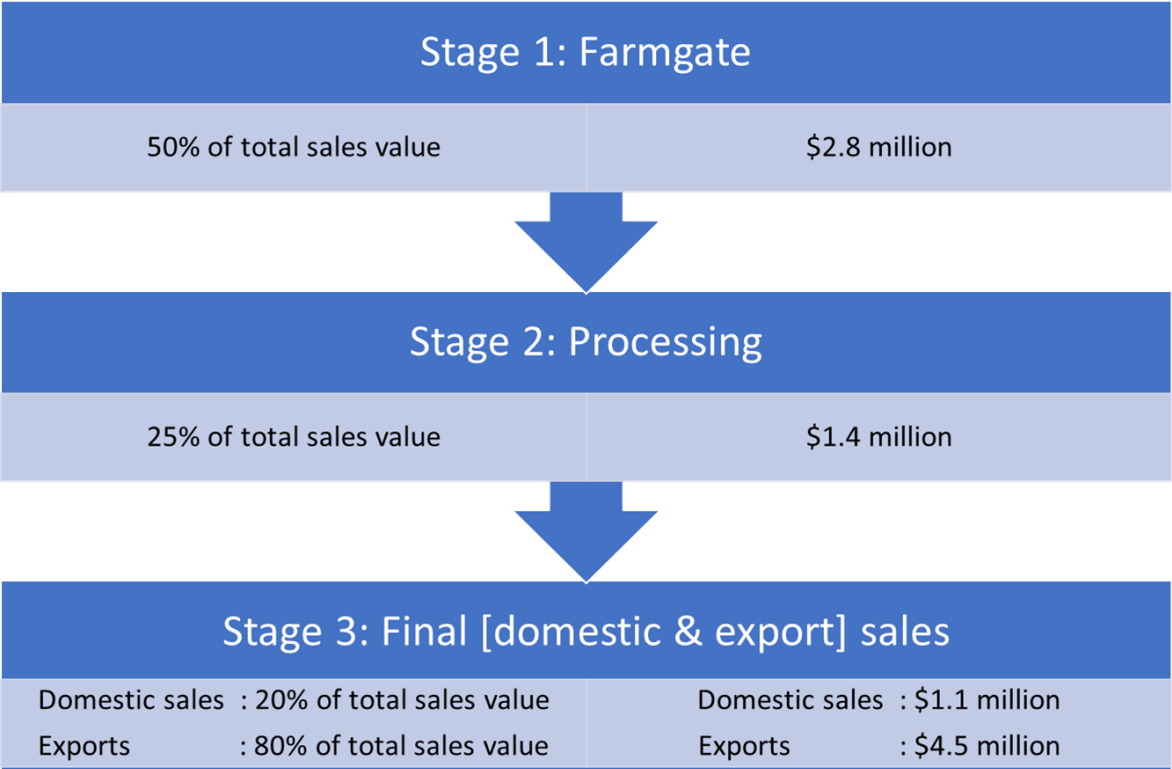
Stage 1: Farmgate

| 50% of total sales value | \$2.8 million |
|---|---|

Stage 2: Processing

| 25% of total sales value | \$1.4 million |
|---|---|

Stage 3: Final [domestic & export] sales

| Domestic sales : 20% of total sales value | Domestic sales : \$1.1 million |
|---|---|
| Exports : 80% of total sales value | Exports : \$4.5 million |